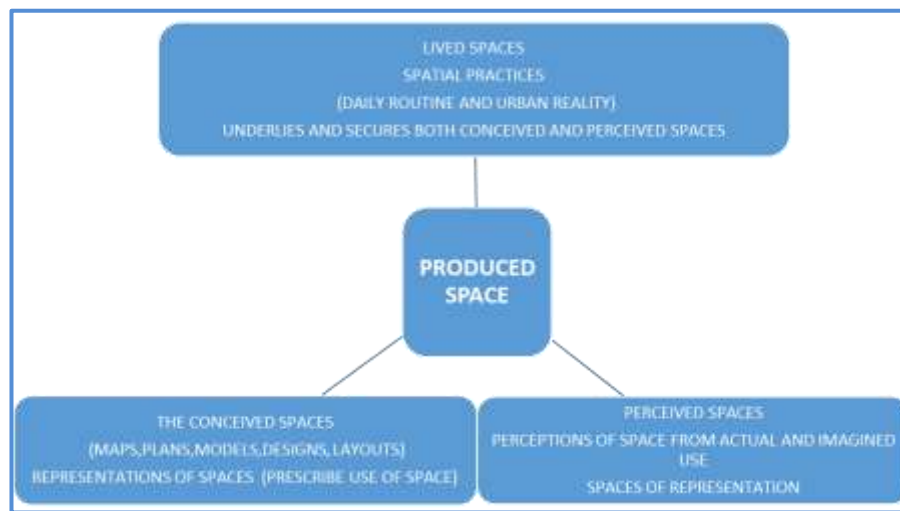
LIVED SPACES
SPATIAL PRACTICES
(DAILY ROUTINE AND URBAN REALITY)
UNDERLIES AND SECURES BOTH CONCEIVED AND PERCEIVED SPACES

PRODUCED SPACE

THE CONCEIVED SPACES
(MAPS,PLANS,MODELS,DESIGNS, LAYOUTS)
REPRESENTATIONS OF SPACES (PRESCRIBE USE OF SPACE)

PERCEIVED SPACES
PERCEPTIONS OF SPACE FROM ACTUAL AND IMAGINED USE
SPACES OF REPRESENTATION